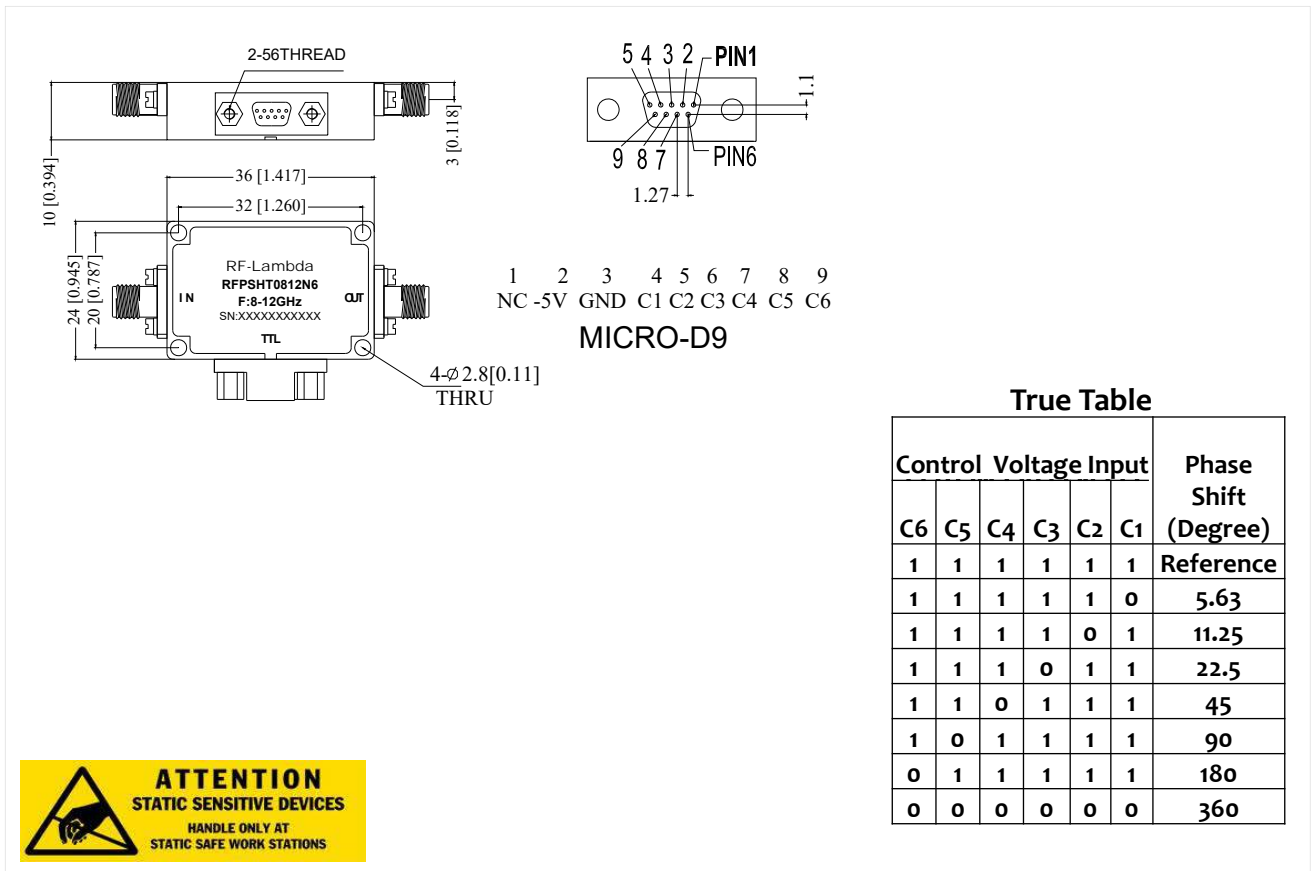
2-56THREAD

3 [0.118]

10 [0.394]

36 [1.417]

32 [1.260]

24 [0.945]

20 [0.787]

RF-Lambda
RFPSHT0812N6
F:8-12GHz
SN:XXXXXXXXXXX

IN

OUT

TTL

4-$\phi$2.8[0.11] THRU

5 4 3 2 PIN1

1.1

9 8 7 PIN6

1.27

| 1 | 2 | 3 | 4 | 5 | 6 | 7 | 8 | 9 |
|---|---|---|---|---|---|---|---|---|
| NC | -5V | GND | C1 | C2 | C3 | C4 | C5 | C6 |

MICRO-D9

True Table

| Control Voltage Input | | | | | | Phase Shift (Degree) |
|---|---|---|---|---|---|---|
| C6 | C5 | C4 | C3 | C2 | C1 | |
| 1 | 1 | 1 | 1 | 1 | 1 | Reference |
| 1 | 1 | 1 | 1 | 1 | 0 | 5.63 |
| 1 | 1 | 1 | 1 | 0 | 1 | 11.25 |
| 1 | 1 | 1 | 0 | 1 | 1 | 22.5 |
| 1 | 1 | 0 | 1 | 1 | 1 | 45 |
| 1 | 0 | 1 | 1 | 1 | 1 | 90 |
| 0 | 1 | 1 | 1 | 1 | 1 | 180 |
| 0 | 0 | 0 | 0 | 0 | 0 | 360 |

ATTENTION
STATIC SENSITIVE DEVICES
HANDLE ONLY AT
STATIC SAFE WORK STATIONS